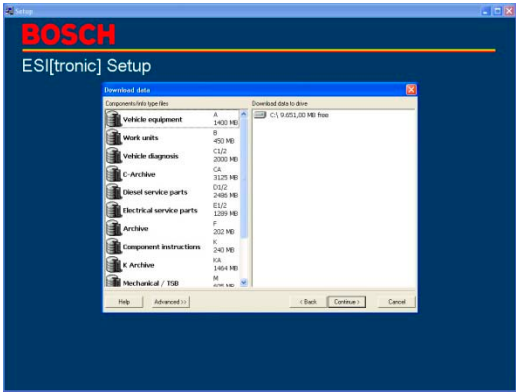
Setup

BOSCH

ESI[tronic] Setup

Download data

Components/info type files

Vehicle equipment A 1400 MB
Work units B 450 MB
Vehicle diagnosis C1/2 2000 MB
C-Archive CA 3125 MB
Diesel service parts D1/2 2486 MB
Electrical service parts E1/2 1299 MB
Archive F 202 MB
Component instructions K 240 MB
K Archive KA 1464 MB
Mechanical / TSB M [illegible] MB

Download data to drive

C:\ 9.651,80 MB free

Help
Advanced >>
< Back
Continue >
Cancel